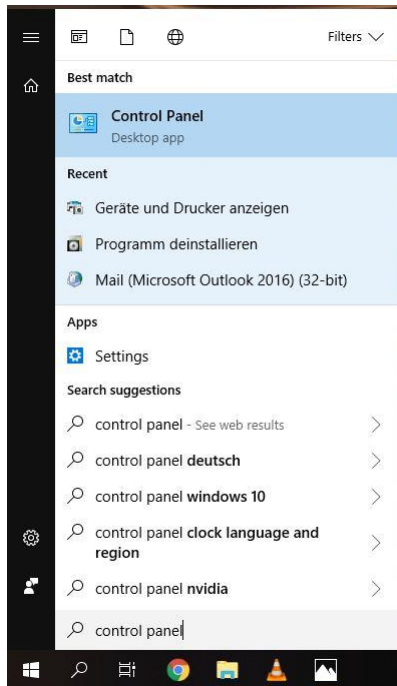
Filters

Best match

Control Panel
Desktop app

Recent

Geräte und Drucker anzeigen

Programm deinstallieren

Mail (Microsoft Outlook 2016) (32-bit)

Apps

Settings

Search suggestions

control panel - See web results

control panel deutsch

control panel windows 10

control panel clock language and region

control panel nvidia

control panel